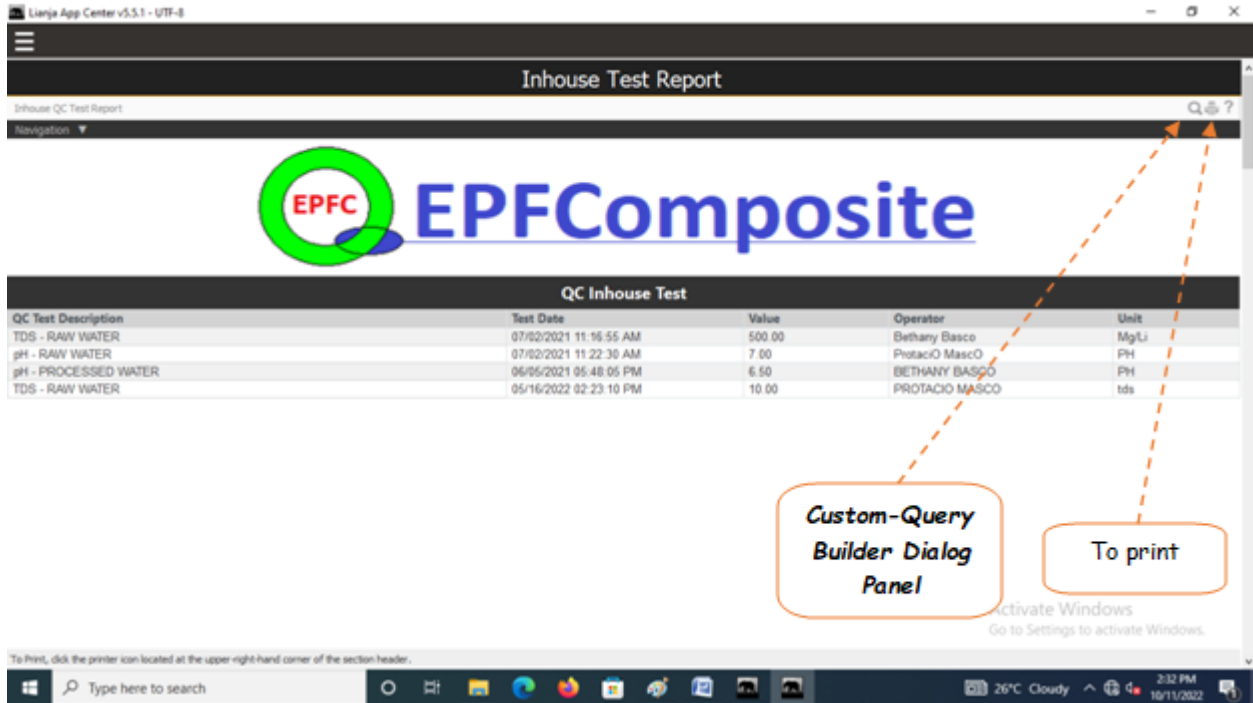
Lianja App Center v5.5.1 - UTF-8

Inhouse Test Report

Inhouse QC Test Report

Navigation ▼

EPFC EPFComposite

QC Inhouse Test

| QC Test Description | Test Date | Value | Operator | Unit |
|---|---|---|---|---|
| TDS - RAW WATER | 07/02/2021 11:16:55 AM | 500.00 | Bethany Basco | Mg/Li |
| pH - RAW WATER | 07/02/2021 11:22:30 AM | 7.00 | ProtaciO MascO | PH |
| pH - PROCESSED WATER | 06/05/2021 05:48:05 PM | 6.50 | BETHANY BASCO | PH |
| TDS - RAW WATER | 05/16/2022 02:23:10 PM | 10.00 | PROTACIO MASCO | tds |

Custom-Query Builder Dialog Panel

To print

Activate Windows
Go to Settings to activate Windows.

To Print, click the printer icon located at the upper-right-hand corner of the section header.

Type here to search

26°C Cloudy

2:32 PM
10/11/2022